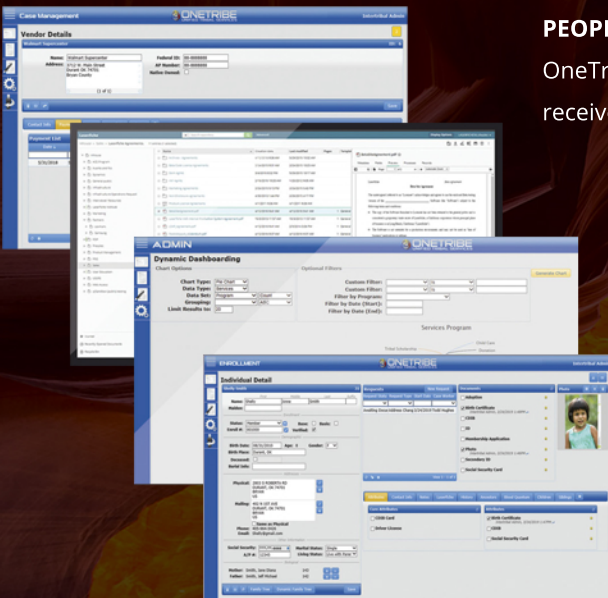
PEOPL

OneTr

receiv

Case Management

ONETRIBE

Vendor Details

Walmart Supercenter

Name: Walmart Supercenter

Address: 1712 N. Main Street Durant, OK 74701 Bryan County

(1 of 1)

Federal ID:

NF Number:

Native Owned:

Payment List

2/3/2018

ADMIN

ONETRIBE

Dynamic Dashboarding

Chart Options

Optional Filters

Chart Type: Pie Chart

Data Type: Services

Data Set: Program

Grouping:

Limit Results to: 20

Custom Filter:

Custom Filter:

Filter by Program:

Filter by Date (Start):

Filter by Date (End):

Generate Chart

Services Program

ENROLLMENT

ONETRIBE

Individual Detail

Name: Shelli

Status: Member

Birth Date: 08/31/2016

Age: 4

Gender: F

Birth Place: Durant, OK

Physical:

Mailing:

Phone:

Email:

Social Security:

Marital Status: Single

Mother: Smith, Jane Diana

Father: Smith, Jeff Michael

Adoption

Birth Certificate

CDIB

ID

Membership Application

Photo

Secondary ID

Social Security Card

Photo

CDIB Card

Driver License

Birth Certificate

CDIB

Social Security Card